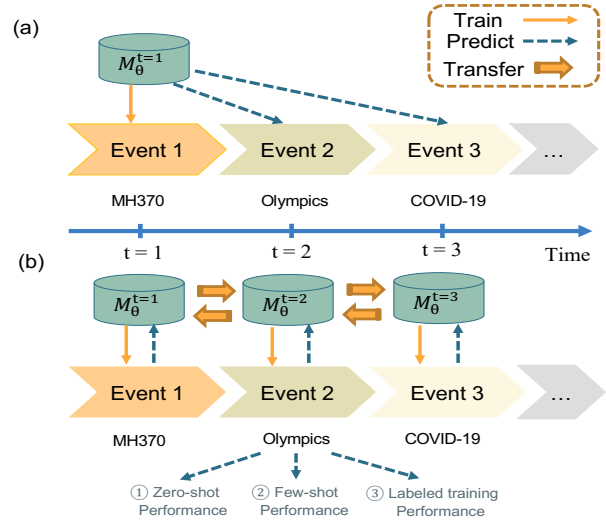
(a)

Train
Predict
Transfer

$M_\theta^{t=1}$

Event 1
Event 2
Event 3
...

MH370
Olympics
COVID-19

t = 1
t = 2
t = 3
Time

(b)

$M_\theta^{t=1}$
$M_\theta^{t=2}$
$M_\theta^{t=3}$

Event 1
Event 2
Event 3
...

MH370
Olympics
COVID-19

① Zero-shot Performance
② Few-shot Performance
③ Labeled training Performance